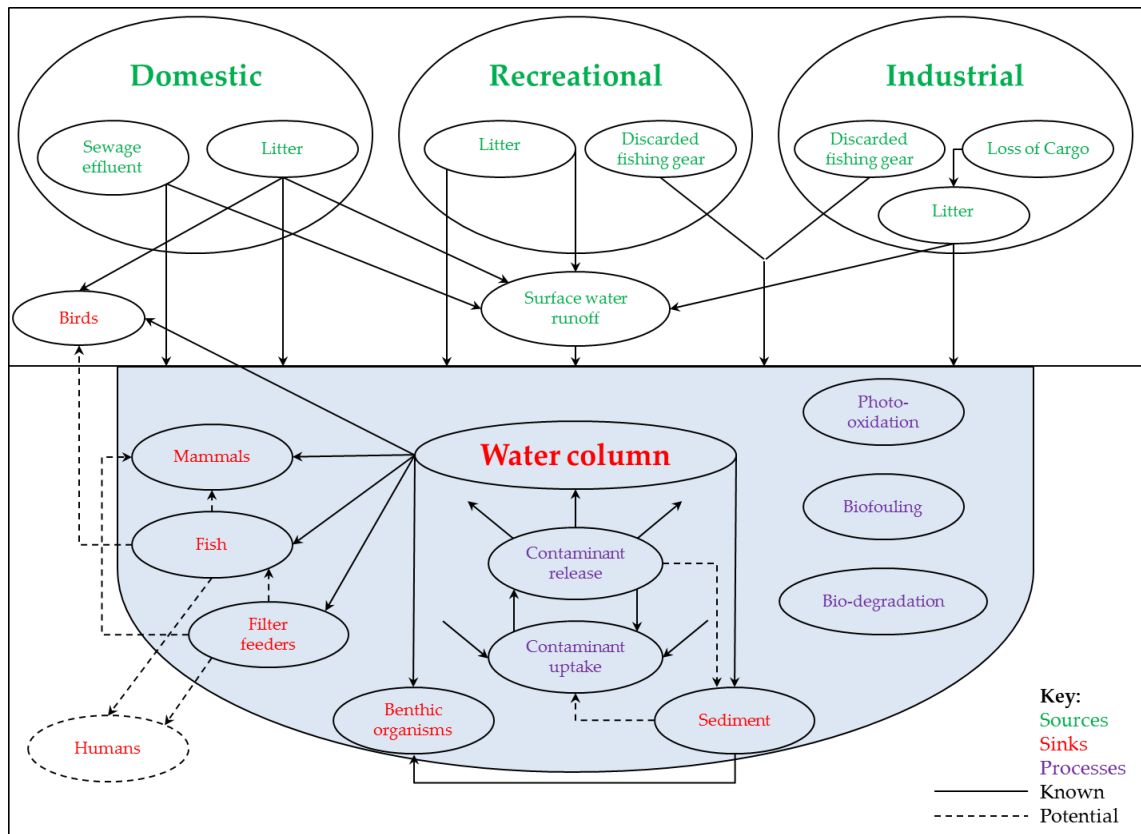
Domestic

Sewage effluent

Litter

Recreational

Litter

Discarded fishing gear

Industrial

Discarded fishing gear

Loss of Cargo

Litter

Birds

Surface water runoff

Photo-oxidation

Mammals

Water column

Fish

Contaminant release

Biofouling

Filter feeders

Bio-degradation

Contaminant uptake

Benthic organisms

Sediment

Humans

Key:
Sources
Sinks
Processes
Known
Potential